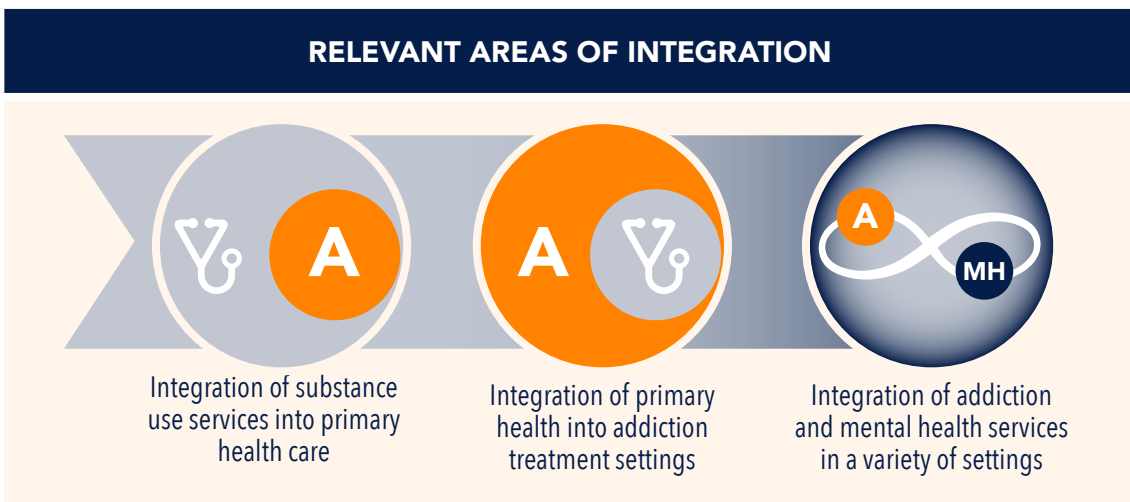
RELEVANT AREAS OF INTEGRATION

A

A

A

MH

Integration of substance use services into primary health care

Integration of primary health into addiction treatment settings

Integration of addiction and mental health services in a variety of settings